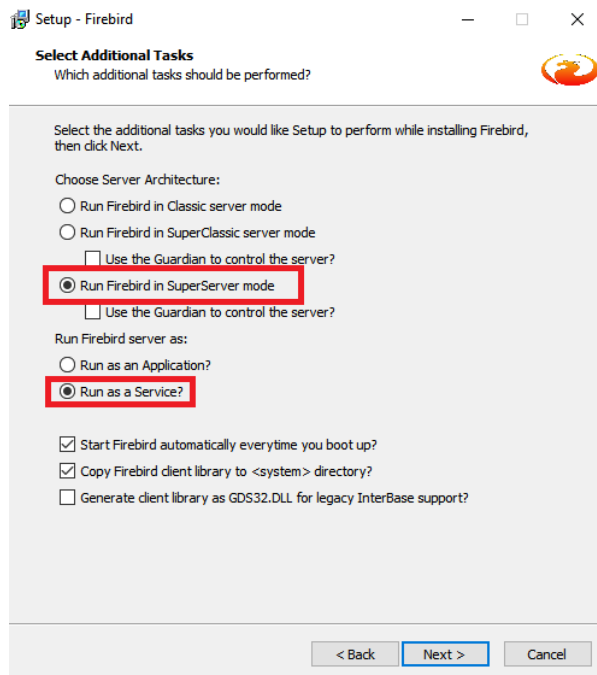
Setup - Firebird

Select Additional Tasks
Which additional tasks should be performed?

Select the additional tasks you would like Setup to perform while installing Firebird, then click Next.

Choose Server Architecture:
Run Firebird in Classic server mode
Run Firebird in SuperClassic server mode
Use the Guardian to control the server?
Run Firebird in SuperServer mode
Use the Guardian to control the server?

Run Firebird server as:
Run as an Application?
Run as a Service?

Start Firebird automatically everytime you boot up?
Copy Firebird client library to <system> directory?
Generate client library as GDS32.DLL for legacy InterBase support?

< Back
Next >
Cancel